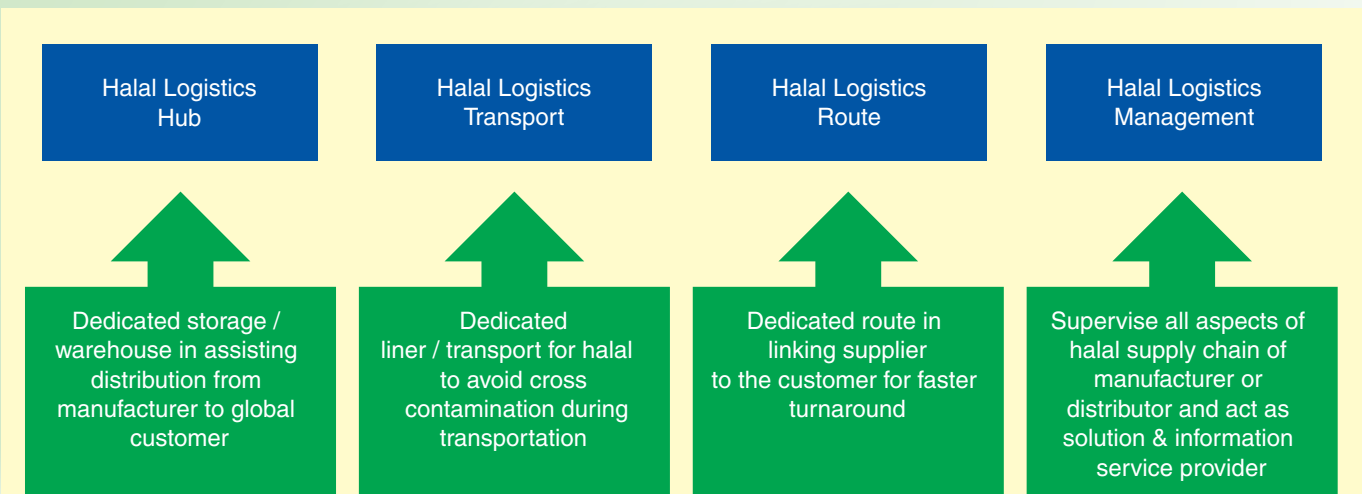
Halal Logistics Hub

Halal Logistics Transport

Halal Logistics Route

Halal Logistics Management

Dedicated storage / warehouse in assisting distribution from manufacturer to global customer

Dedicated liner / transport for halal to avoid cross contamination during transportation

Dedicated route in linking supplier to the customer for faster turnaround

Supervise all aspects of halal supply chain of manufacturer or distributor and act as solution & information service provider